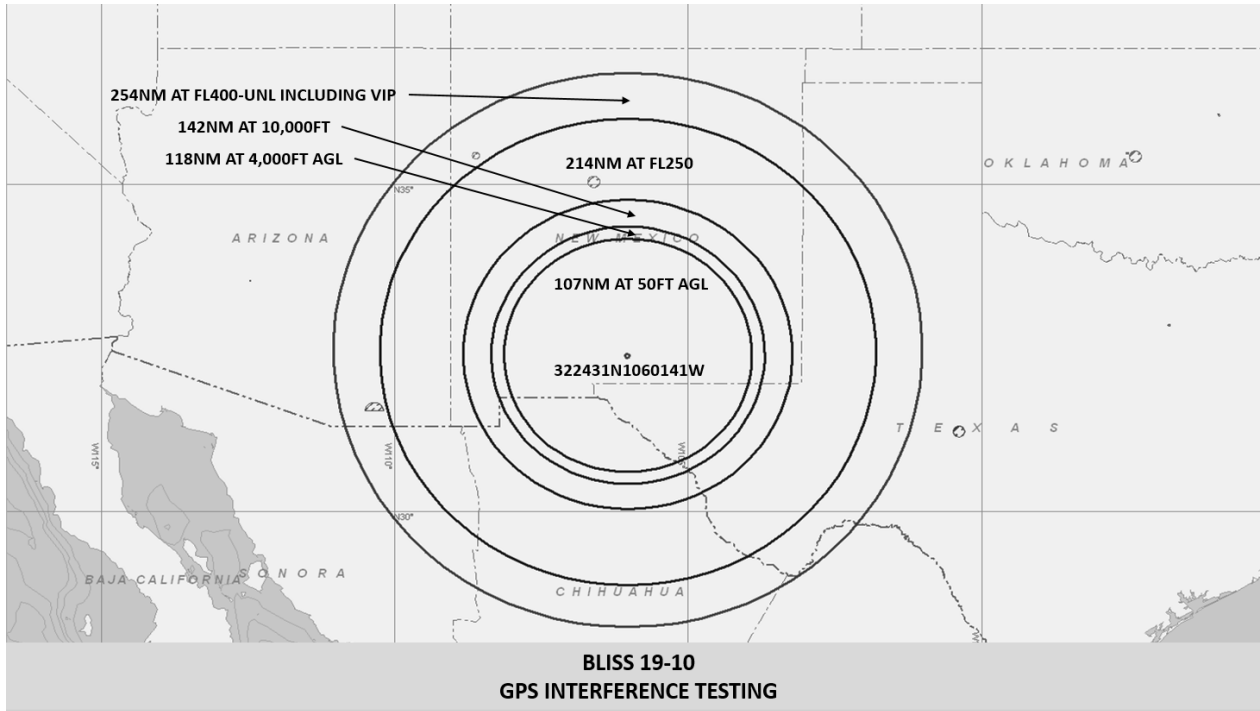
254NM AT FL400-UNL INCLUDING VIP
142NM AT 10,000FT
118NM AT 4,000FT AGL
214NM AT FL250
OKLAHOMA
N35°
ARIZONA
NEW MEXICO
107NM AT 50FT AGL
322431N1060141W
TEXAS
W115°
W110°
W105°
N30°
BAJA CALIFORNIA
SONORA
CHIHUAHUA

BLISS 19-10
GPS INTERFERENCE TESTING